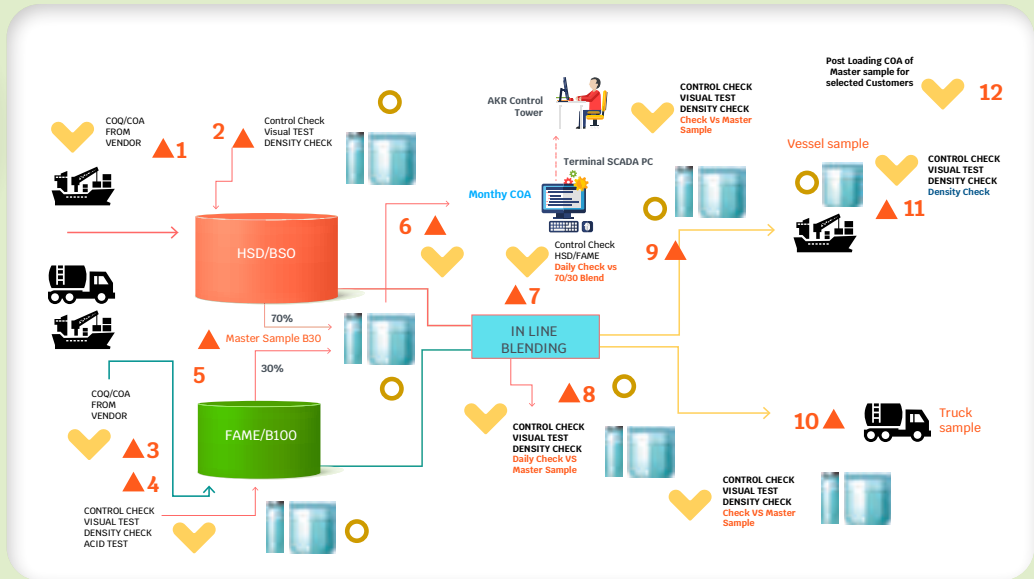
COQ/COA FROM VENDOR

1

2

Control Check VISUAL TEST DENSITY CHECK

HSD/BSO

AKR Control Tower

CONTROL CHECK VISUAL TEST DENSITY CHECK Check Vs Master Sample

Terminal SCADA PC

Monthy COA

6

Control Check HSD/FAME Daily Check vs 70/30 Blend

7

Post Loading COA of Master sample for selected Customers

12

Vessel sample

CONTROL CHECK VISUAL TEST DENSITY CHECK Density Check

11

9

70%

Master Sample B30

5

30%

IN LINE BLENDING

COQ/COA FROM VENDOR

3

4

FAME/B100

8

CONTROL CHECK VISUAL TEST DENSITY CHECK Daily Check VS Master Sample

10

Truck sample

CONTROL CHECK VISUAL TEST DENSITY CHECK ACID TEST

CONTROL CHECK VISUAL TEST DENSITY CHECK Check VS Master Sample